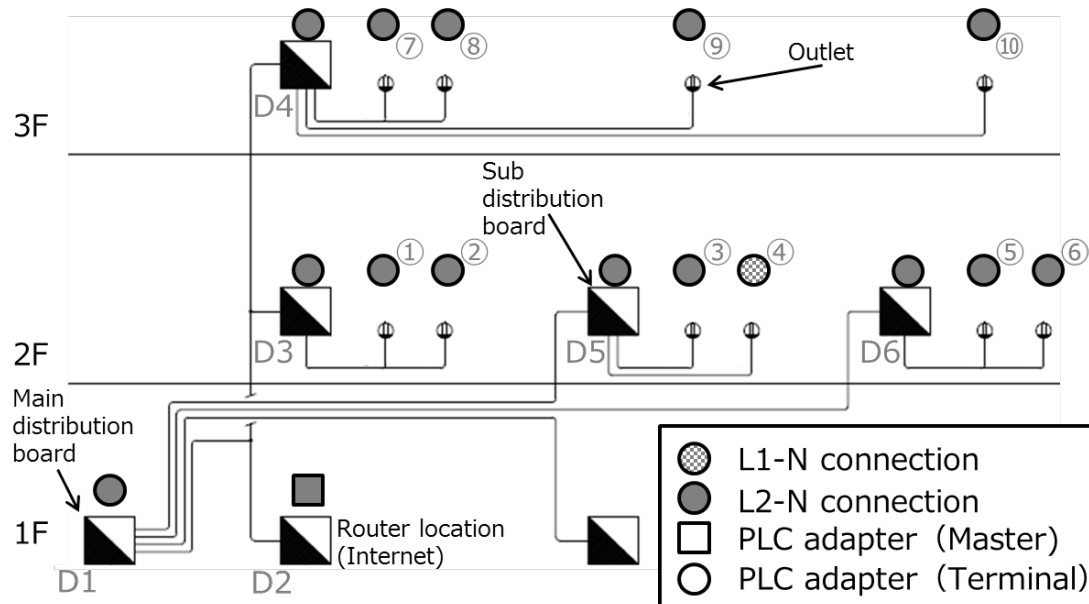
⑦ ⑧ ⑨ ⑩

Outlet

D4

3F

Sub distribution board

① ② ③ ④ ⑤ ⑥

2F

D3

D5

D6

Main distribution board

1F

D1

D2

Router location (Internet)

L1-N connection

L2-N connection

PLC adapter（Master)

PLC adapter（Terminal)